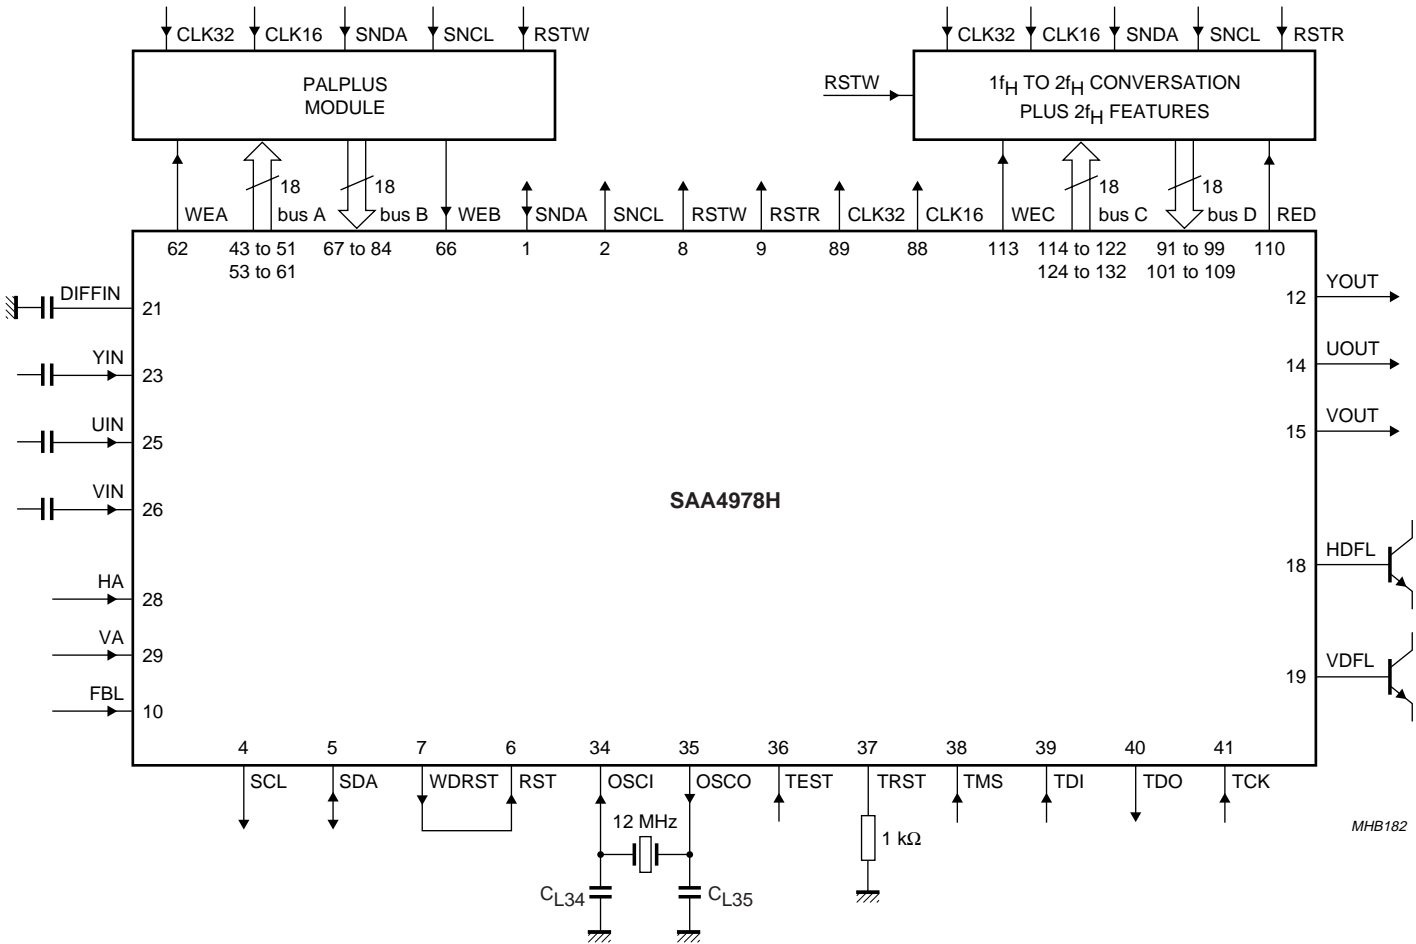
CLK32 CLK16 SNDA SNCL RSTW

PALPLUS
MODULE

CLK32 CLK16 SNDA SNCL RSTR

RSTW

$1f_H$ TO $2f_H$ CONVERSATION
PLUS $2f_H$ FEATURES

18 18 18 18

WEA bus A bus B WEB SNDA SNCL RSTW RSTR CLK32 CLK16 WEC bus C bus D RED

62 43 to 51 53 to 61 67 to 84 66 1 2 8 9 89 88 113 114 to 122 124 to 132 91 to 99 101 to 109 110

DIFFIN 21
YIN 23
UIN 25
VIN 26
HA 28
VA 29
FBL 10

YOUT 12
UOUT 14
VOUT 15
HDFL 18
VDFL 19

SAA4978H

4 5 7 6 34 35 36 37 38 39 40 41

SCL SDA WDRST RST OSCI OSCO TEST TRST TMS TDI TDO TCK

12 MHz

1 kΩ

$C_{L34}$ $C_{L35}$

MHB182